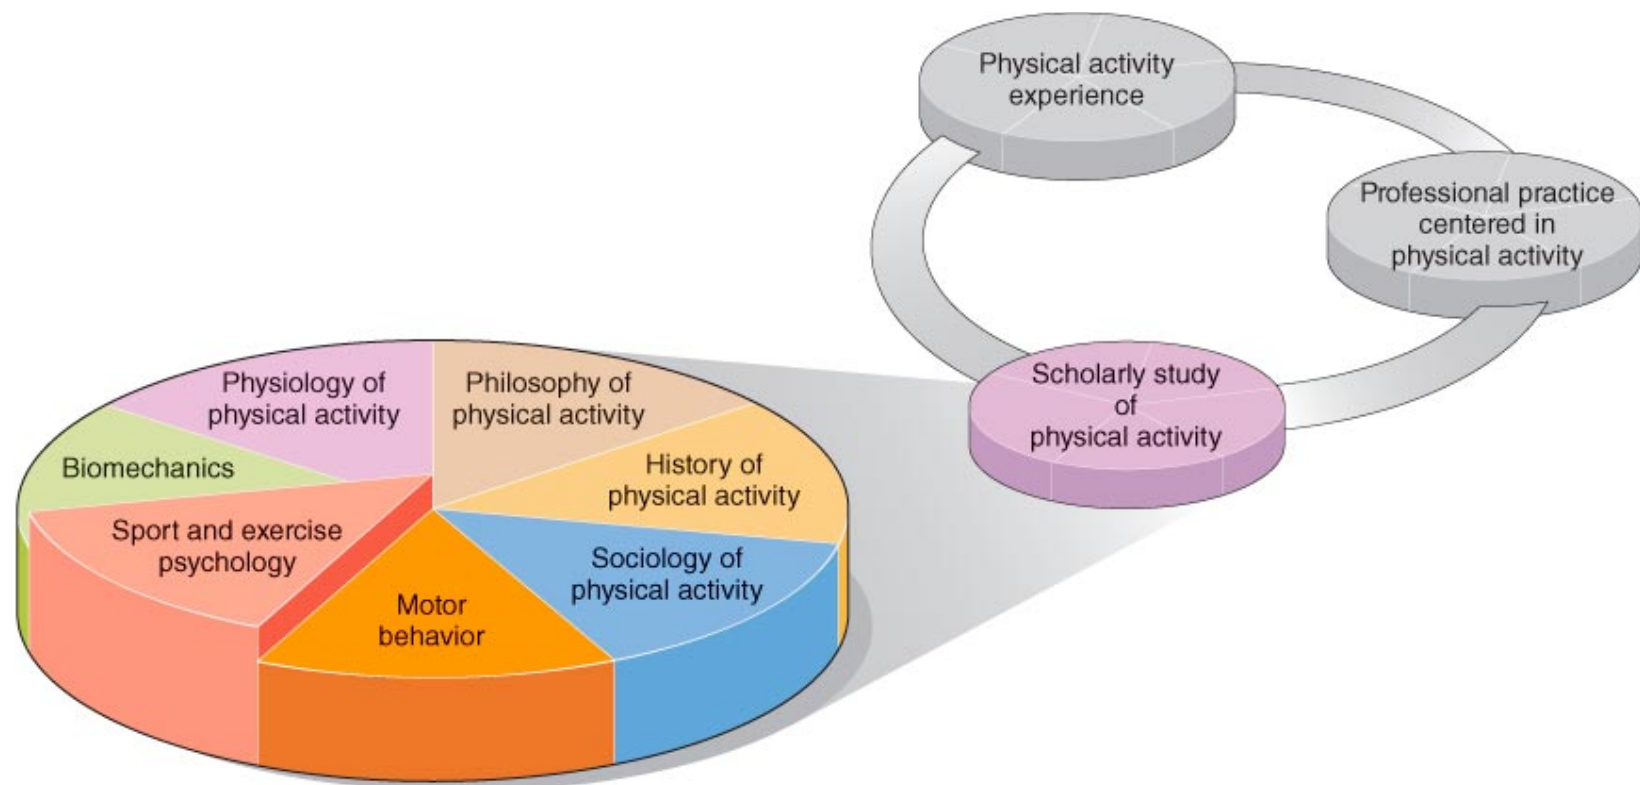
Physical activity experience

Professional practice centered in physical activity

Scholarly study of physical activity

Physiology of physical activity

Philosophy of physical activity

Biomechanics

History of physical activity

Sport and exercise psychology

Sociology of physical activity

Motor behavior